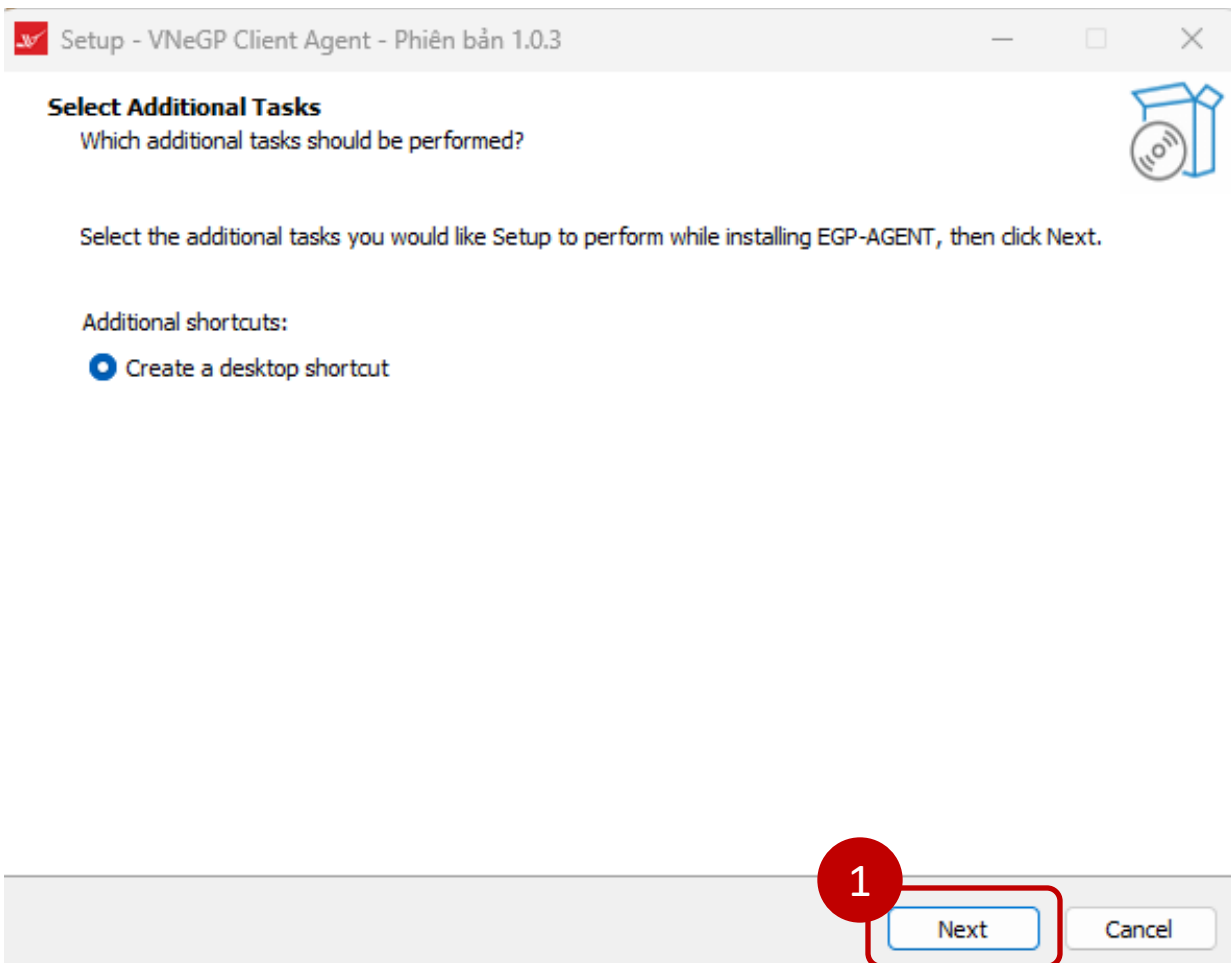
Setup - VNeGP Client Agent - Phiên bản 1.0.3

Select Additional Tasks
Which additional tasks should be performed?

Select the additional tasks you would like Setup to perform while installing EGP-AGENT, then click Next.

Additional shortcuts:
Create a desktop shortcut

1
Next
Cancel